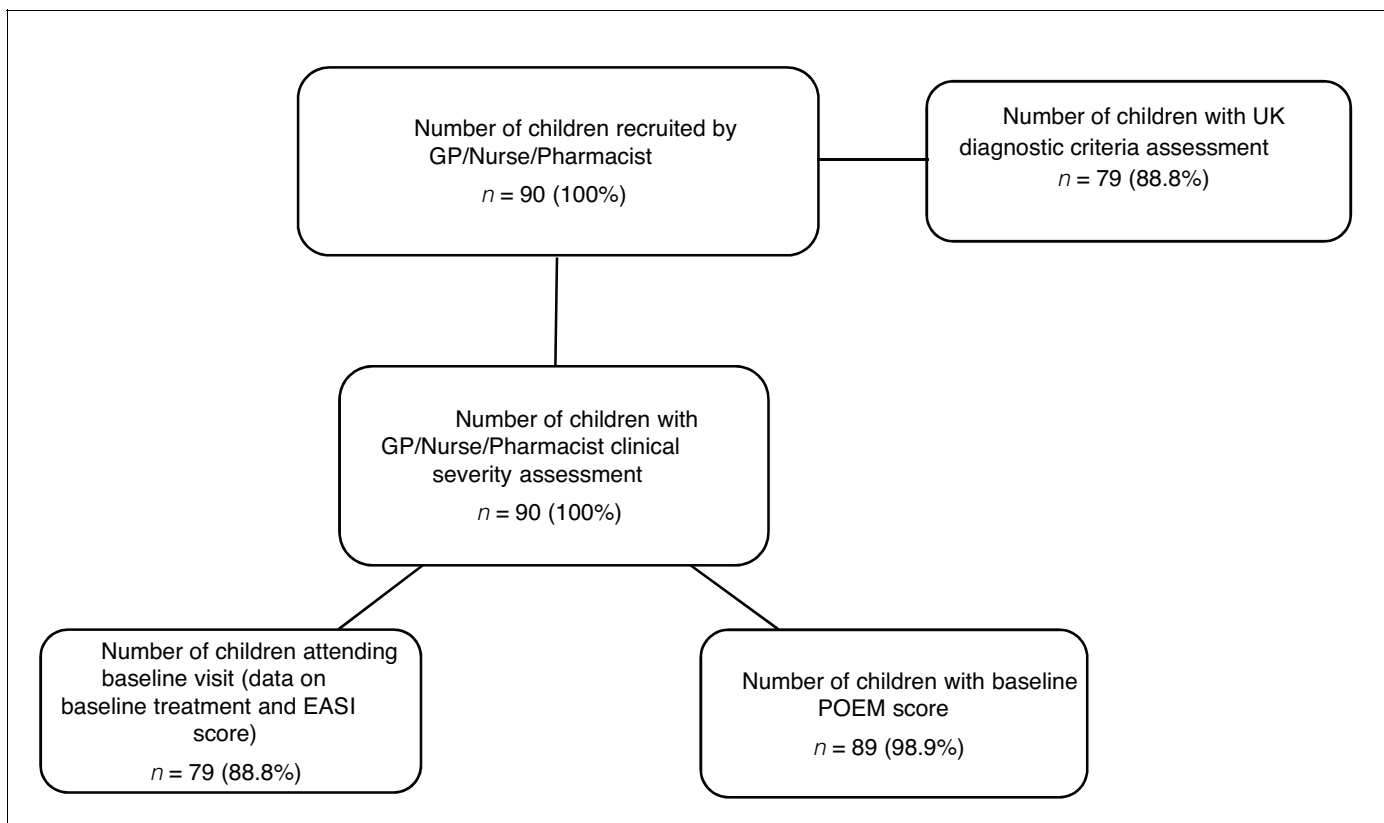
Number of children recruited by GP/Nurse/Pharmacist

$n$ = 90 (100%)

Number of children with UK diagnostic criteria assessment

$n$ = 79 (88.8%)

Number of children with GP/Nurse/Pharmacist clinical severity assessment

$n$ = 90 (100%)

Number of children attending baseline visit (data on baseline treatment and EASI score)

$n$ = 79 (88.8%)

Number of children with baseline POEM score

$n$ = 89 (98.9%)